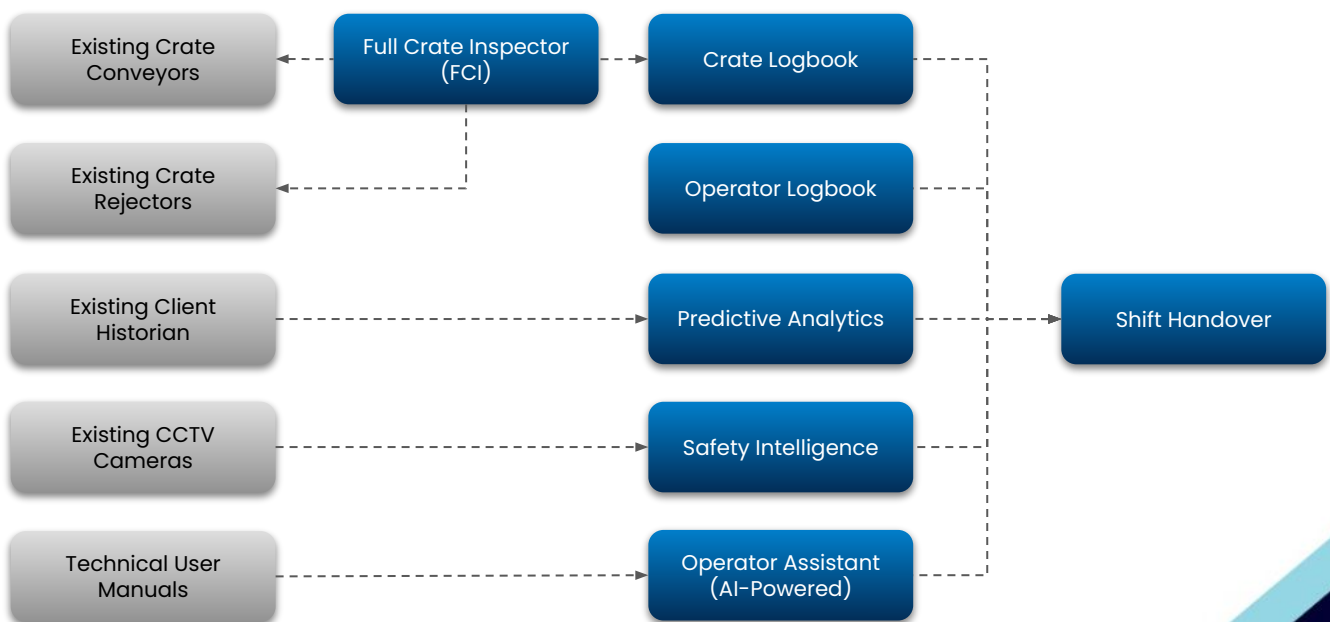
Existing Crate Conveyors

Full Crate Inspector (FCI)

Crate Logbook

Existing Crate Rejectors

Operator Logbook

Existing Client Historian

Predictive Analytics

Shift Handover

Existing CCTV Cameras

Safety Intelligence

Technical User Manuals

Operator Assistant (AI-Powered)